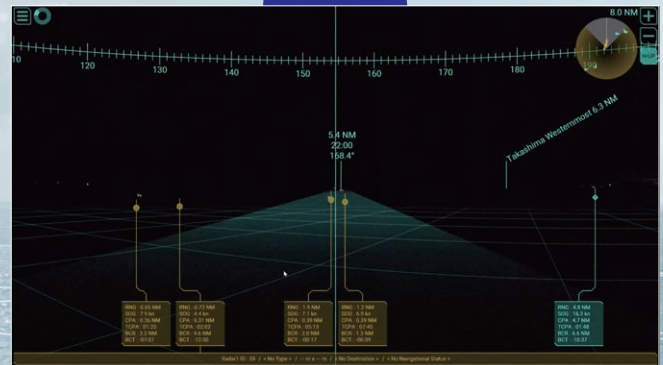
8.0 NM

110 120 130 140 150 160 170 180

5.4 NM
22:00
158.4°

Takashima Westernmost 6.3 NM

RNG : 0.63 NM
SOG : 7.5 kn
CPA : 0.36 NM
TCPA : 01:25
BCR : 0.2 NM
BCT : 07:01

RNG : 0.77 NM
SOG : 4.4 kn
CPA : 0.31 NM
TCPA : 03:02
BCR : 4.6 NM
BCT : 13:30

RNG : 1.5 NM
SOG : 7.1 kn
CPA : 0.39 NM
TCPA : 05:13
BCR : 2.0 NM
BCT : 00:17

RNG : 1.2 NM
SOG : 6.9 kn
CPA : 0.39 NM
TCPA : 07:45
BCR : 1.3 NM
BCT : 00:39

RNG : 4.8 NM
SOG : 16.3 kn
CPA : 4.7 NM
TCPA : 01:48
BCR : 6.6 NM
BCT : 10:37

Radar1 ID : 28 / < No Type > / --- m x --- m / < No Destination > / < No Navigational Status >